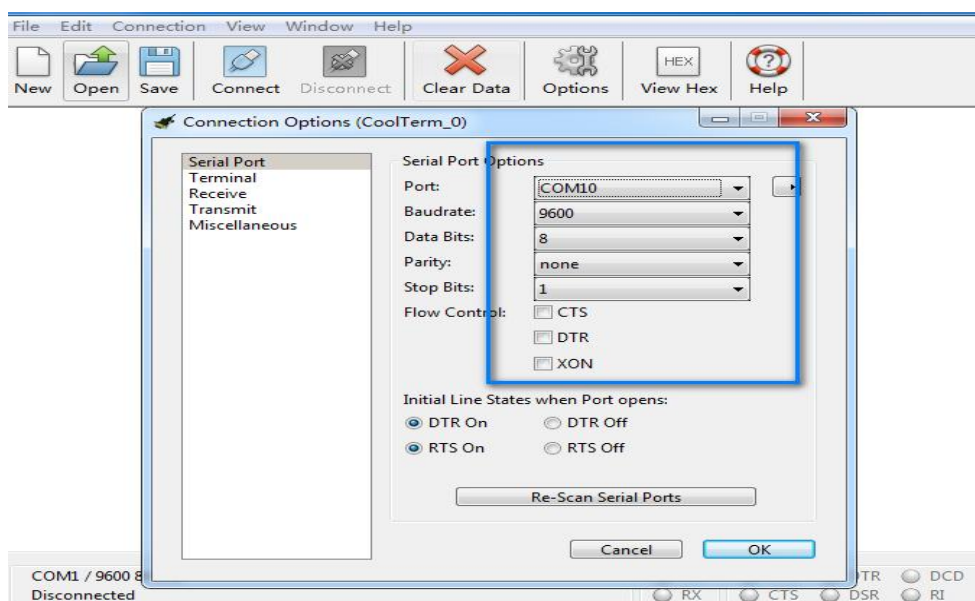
File Edit Connection View Window Help

New Open Save Connect Disconnect Clear Data Options HEX View Hex Help

Connection Options (CoolTerm_0)

Serial Port
Terminal
Receive
Transmit
Miscellaneous

Serial Port Options
Port: COM10
Baudrate: 9600
Data Bits: 8
Parity: none
Stop Bits: 1
Flow Control: CTS
DTR
XON

Initial Line States when Port opens:
DTR On DTR Off
RTS On RTS Off

Re-Scan Serial Ports

Cancel OK

COM1 / 9600 8
Disconnected

TR DCD
RX CTS DSR RI